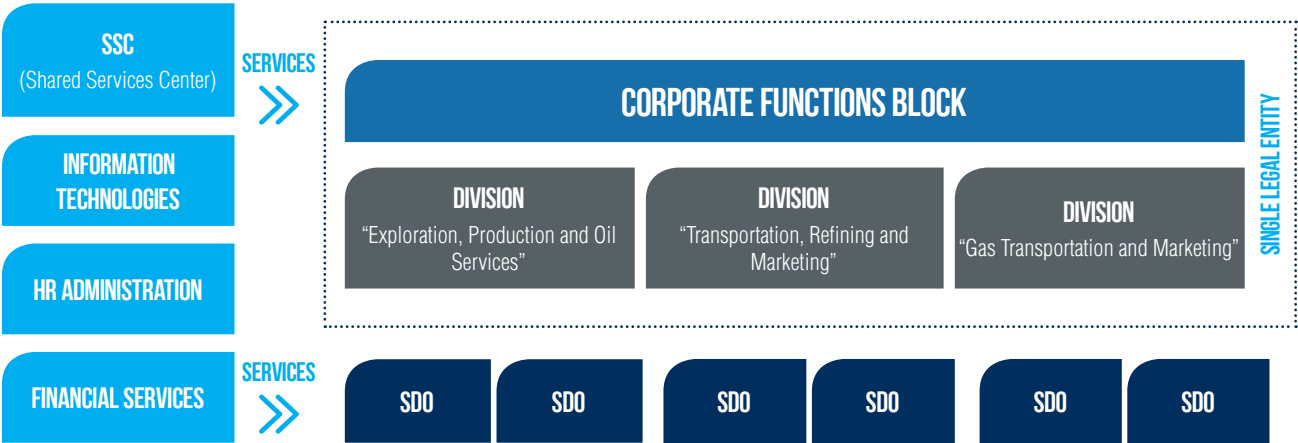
SSC
(Shared Services Center)

INFORMATION TECHNOLOGIES

HR ADMINISTRATION

FINANCIAL SERVICES

SERVICES

CORPORATE FUNCTIONS BLOCK

DIVISION
“Exploration, Production and Oil Services”

DIVISION
“Transportation, Refining and Marketing”

DIVISION
“Gas Transportation and Marketing”

SINGLE LEGAL ENTITY

SERVICES

SDO

SDO

SDO

SDO

SDO

SDO